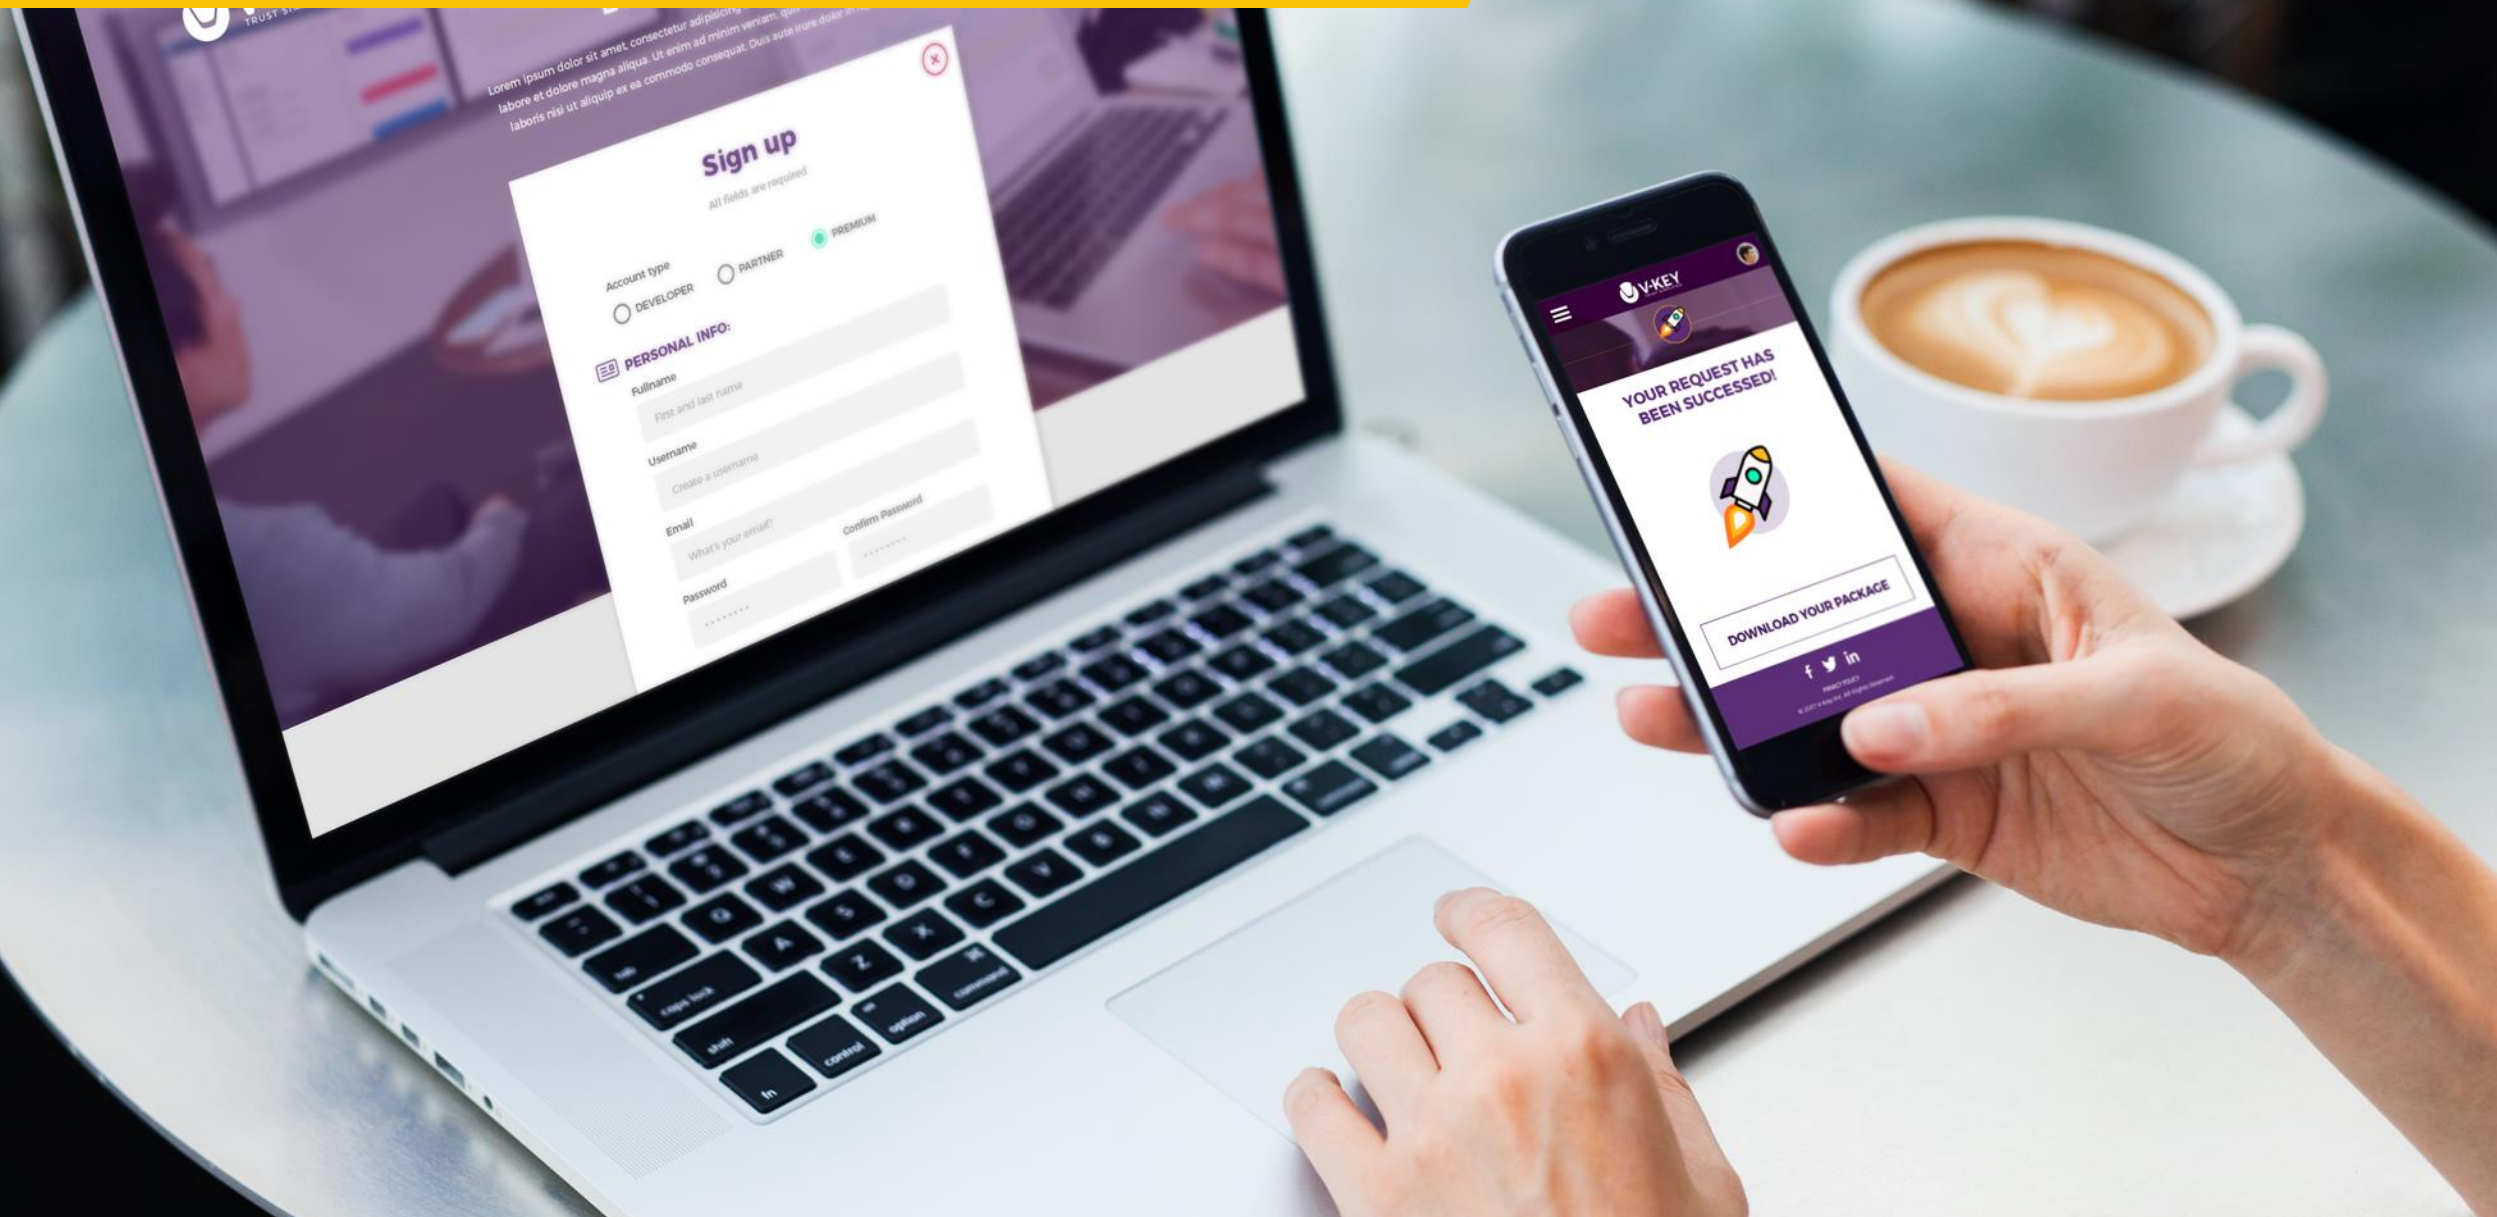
TRUST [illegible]

Lorem ipsum dolor sit amet, consectetur adipisicing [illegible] labore et dolore magna aliqua. Ut enim ad minim veniam, quis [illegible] laboris nisi ut aliquip ex ea commodo consequat. Duis aute irure dolor in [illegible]

Sign up
All fields are required

Account type
DEVELOPER
PARTNER
PREMIUM

PERSONAL INFO:
Fullname
First and last name
Username
Create a username
Email
What's your email?
Password
Confirm Password

V-KEY

YOUR REQUEST HAS BEEN SUCCESSED!

DOWNLOAD YOUR PACKAGE

PRIVACY POLICY
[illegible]

tab
caps lock
shift
fn
control
option
command